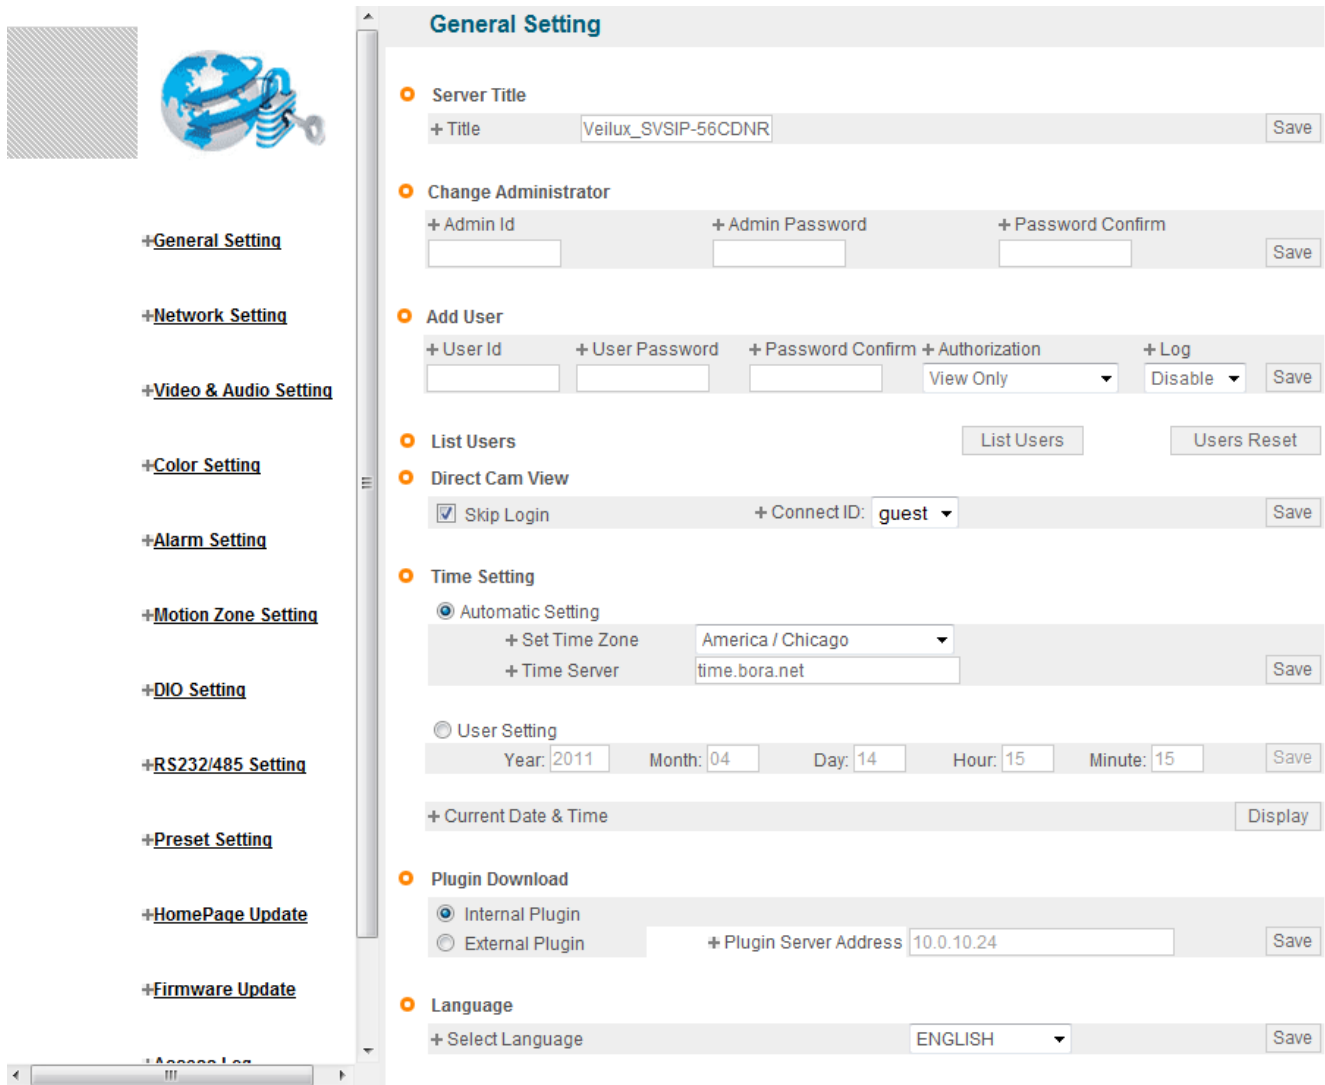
+General Setting

+Network Setting

+Video & Audio Setting

+Color Setting

+Alarm Setting

+Motion Zone Setting

+DIO Setting

+RS232/485 Setting

+Preset Setting

+HomePage Update

+Firmware Update

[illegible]

General Setting

Server Title

+Title Veilux_SVSIP-56CDNR Save

Change Administrator

+Admin Id +Admin Password +Password Confirm Save

Add User

+User Id +User Password +Password Confirm +Authorization +Log

View Only Disable Save

List Users List Users Users Reset

Direct Cam View

Skip Login +Connect ID: guest Save

Time Setting

Automatic Setting

+Set Time Zone America / Chicago

+Time Server time.bora.net Save

User Setting

Year: 2011 Month: 04 Day: 14 Hour: 15 Minute: 15 Save

+Current Date & Time Display

Plugin Download

Internal Plugin

External Plugin +Plugin Server Address 10.0.10.24 Save

Language

+Select Language ENGLISH Save